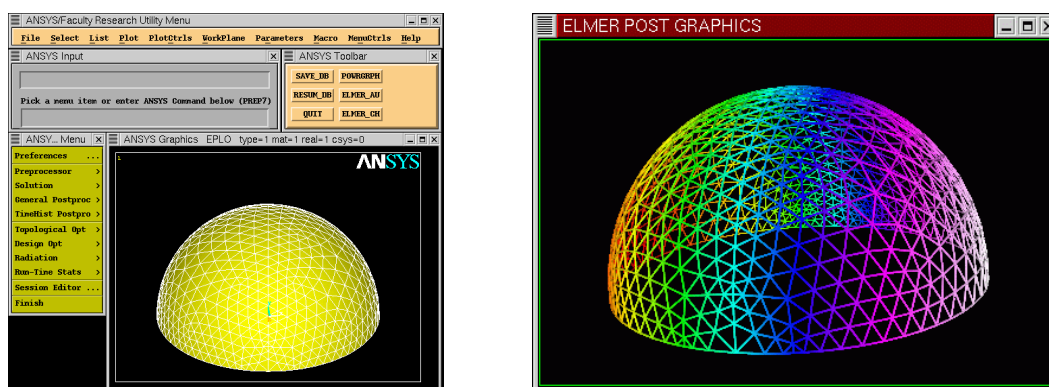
ANSYS/Faculty Research Utility Menu

File Select List Plot PlotCtrls WorkPlane Parameters Macro MenuCtrls Help

ANSYS Input

Pick a menu item or enter ANSYS Command below (PREP7)

ANSYS Toolbar

SAVE_DB POWRGRPH
RESUM_DB ELMER_AU
QUIT ELMER_CH

ANSY... Menu

Preferences
Preprocessor
Solution
General Postproc
TimeHist Postpro
Topological Opt
Design Opt
Radiation
Run-Time Stats
Session Editor ...
Finish

ANSYS Graphics EPLO type=1 mat=1 real=1 csys=0

1

ANSYS

ELMER POST GRAPHICS